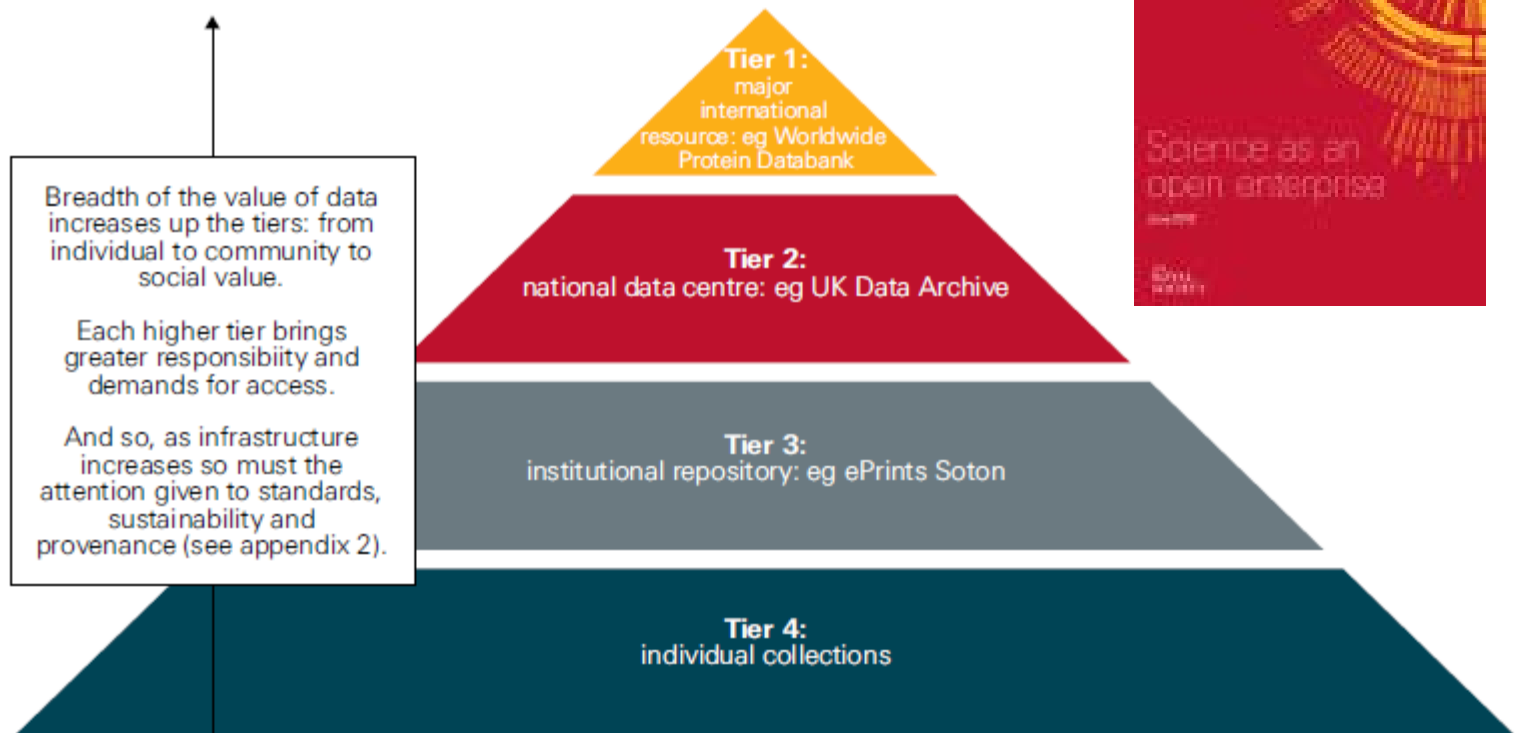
Breadth of the value of data increases up the tiers: from individual to community to social value.

Each higher tier brings greater responsibiity and demands for access.

And so, as infrastructure increases so must the attention given to standards, sustainability and provenance (see appendix 2).

Tier 1:
major international resource: eg Worldwide Protein Databank

Tier 2:
national data centre: eg UK Data Archive

Tier 3:
institutional repository: eg ePrints Soton

Tier 4:
individual collections

Science as an open enterprise
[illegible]
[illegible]